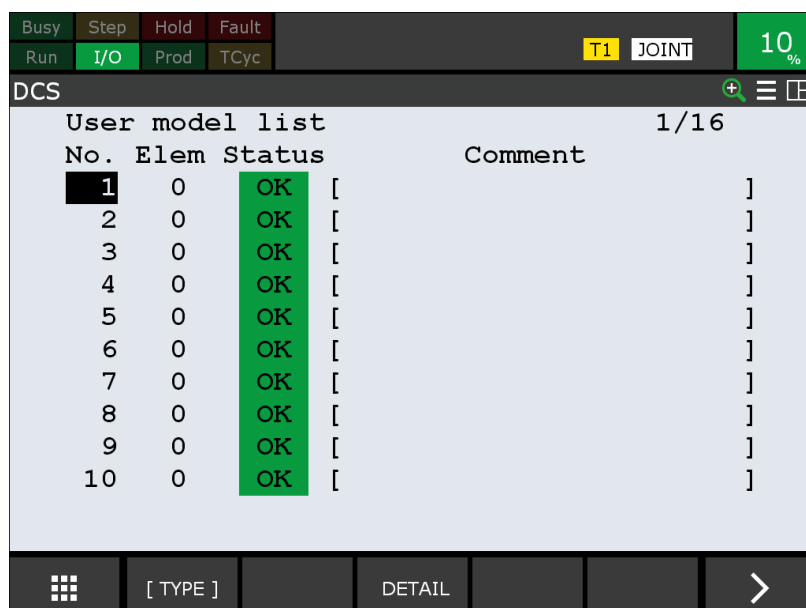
Busy Step Hold Fault
Run I/O Prod TCyc
T1 JOINT
10 %
DCS
User model list 1/16

| No. | Elem | Status | Comment |
|---|---|---|---|
| 1 | 0 | OK | [ ] |
| 2 | 0 | OK | [ ] |
| 3 | 0 | OK | [ ] |
| 4 | 0 | OK | [ ] |
| 5 | 0 | OK | [ ] |
| 6 | 0 | OK | [ ] |
| 7 | 0 | OK | [ ] |
| 8 | 0 | OK | [ ] |
| 9 | 0 | OK | [ ] |
| 10 | 0 | OK | [ ] |

[ TYPE ] DETAIL